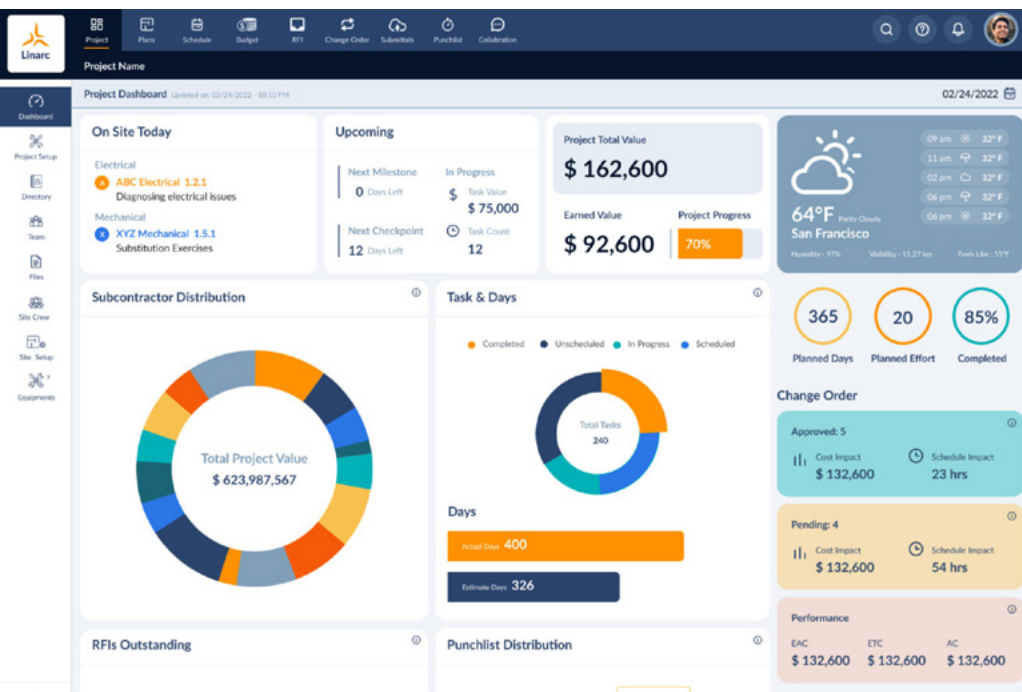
Linarc

Project Plans Schedule Budget RFI Change Order Submittals Punchlist Collaboration

Project Name

Dashboard
Project Setup
Directory
Team
Files
Site Crew
Site Setup
Equipments

Project Dashboard Updated on: 02/24/2022 - 10:10 PM

02/24/2022

On Site Today

Electrical
A ABC Electrical 1.2.1
Diagnosing electrical issues

Mechanical
X XYZ Mechanical 1.5.1
Substitution Exercises

Upcoming

Next Milestone
0 Days Left

Next Checkpoint
12 Days Left

In Progress
Task Value
$ 75,000
Task Count
12

Project Total Value
$ 162,600

Earned Value
$ 92,600

Project Progress
70%

09 am 32° F
11 am 32° F
02 pm 32° F
06 pm 32° F
06 pm 32° F

64°F Partly Cloudy
San Francisco
Humidity - 97% Visibility - 11.27 km Feels Like : 55°F

Subcontractor Distribution

Total Project Value
$ 623,987,567

Task & Days

Completed Unscheduled In Progress Scheduled

Total Tasks
240

Days
Actual Days 400
Estimate Days 326

365
Planned Days

20
Planned Effort

85%
Completed

Change Order

Approved: 5
Cost Impact
$ 132,600
Schedule Impact
23 hrs

Pending: 4
Cost Impact
$ 132,600
Schedule Impact
54 hrs

Performance
EAC
$ 132,600
ETC
$ 132,600
AC
$ 132,600

RFIs Outstanding

Punchlist Distribution